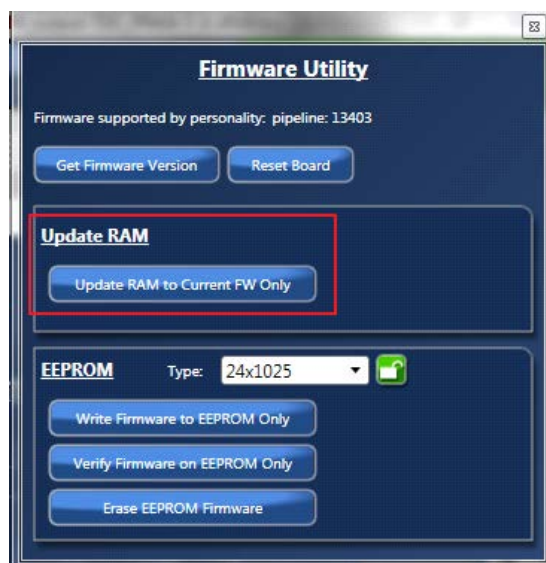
Firmware Utility

Firmware supported by personality: pipeline: 13403

Get Firmware Version

Reset Board

Update RAM

Update RAM to Current FW Only

EEPROM

Type: 24x1025

Write Firmware to EEPROM Only

Verify Firmware on EEPROM Only

Erase EEPROM Firmware